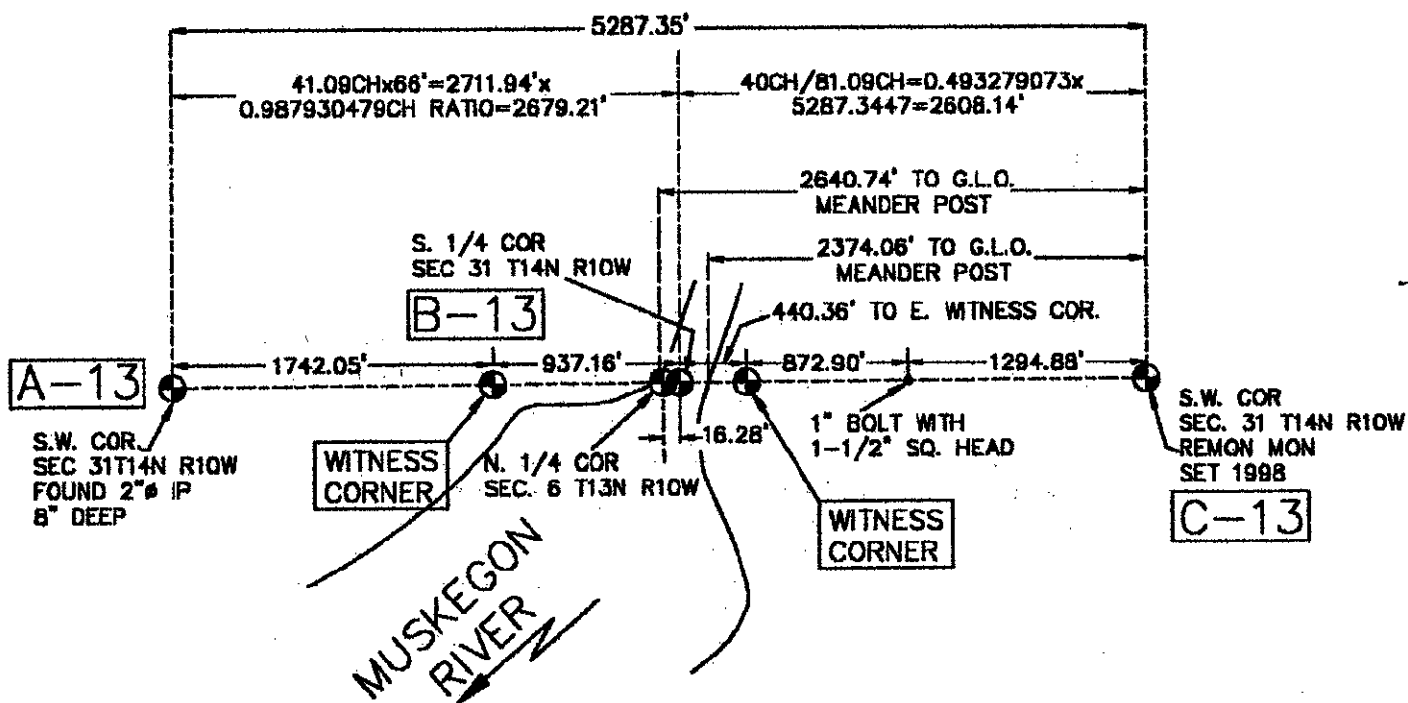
5287.35'

41.09CHx66'=2711.94'x 0.987930479CH RATIO=2679.21'

40CH/81.09CH=0.493279073x 5287.3447=2608.14'

2640.74' TO G.L.O. MEANDER POST

S. 1/4 COR SEC 31 T14N R10W

2374.06' TO G.L.O. MEANDER POST

B-13

440.36' TO E. WITNESS COR.

A-13

1742.05'

937.16'

872.90'

1294.88'

S.W. COR. SEC 31T14N R10W FOUND 2"ø IP 8" DEEP

WITNESS CORNER

N. 1/4 COR SEC. 6 T13N R10W

16.28'

1" BOLT WITH 1-1/2" SQ. HEAD

S.W. COR SEC. 31 T14N R10W REMON MON SET 1998

WITNESS CORNER

C-13

MUSKEGON RIVER